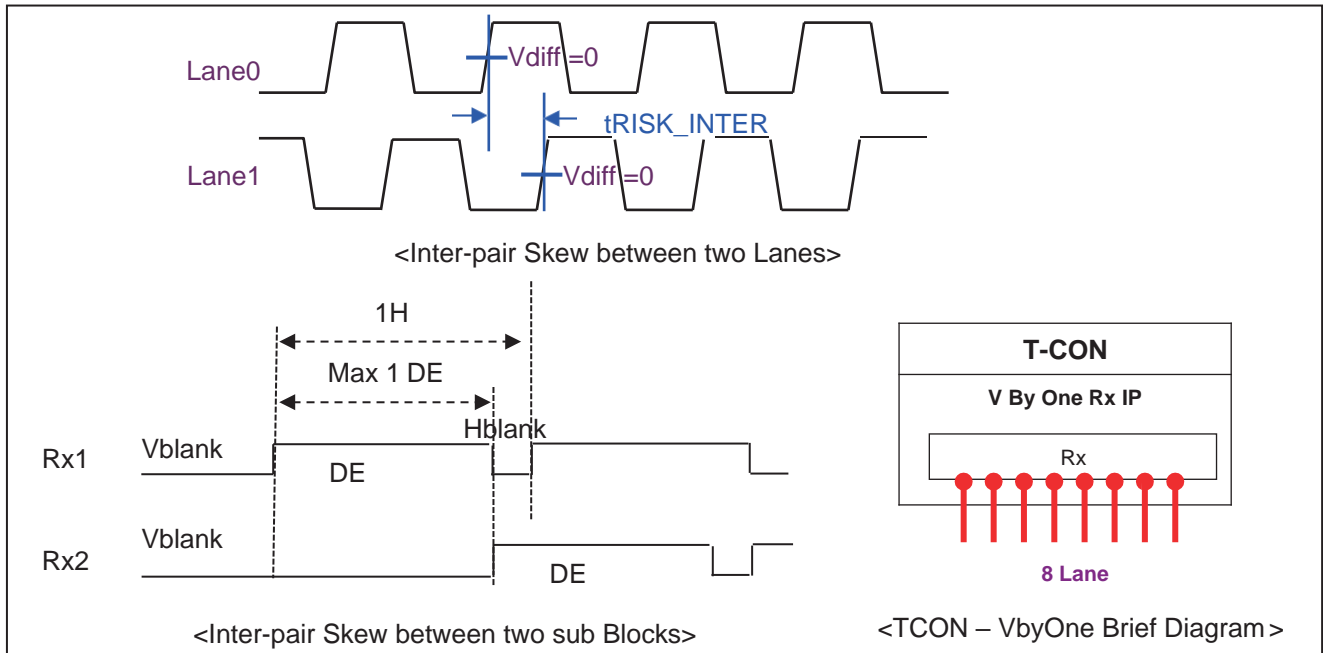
Lane0
Vdiff =0
tRISK_INTER
Lane1
Vdiff =0
<Inter-pair Skew between two Lanes>
1H
Max 1 DE
Hblank
Rx1
Vblank
DE
Rx2
Vblank
DE
<Inter-pair Skew between two sub Blocks>
T-CON
V By One Rx IP
Rx
8 Lane
<TCON – VbyOne Brief Diagram>